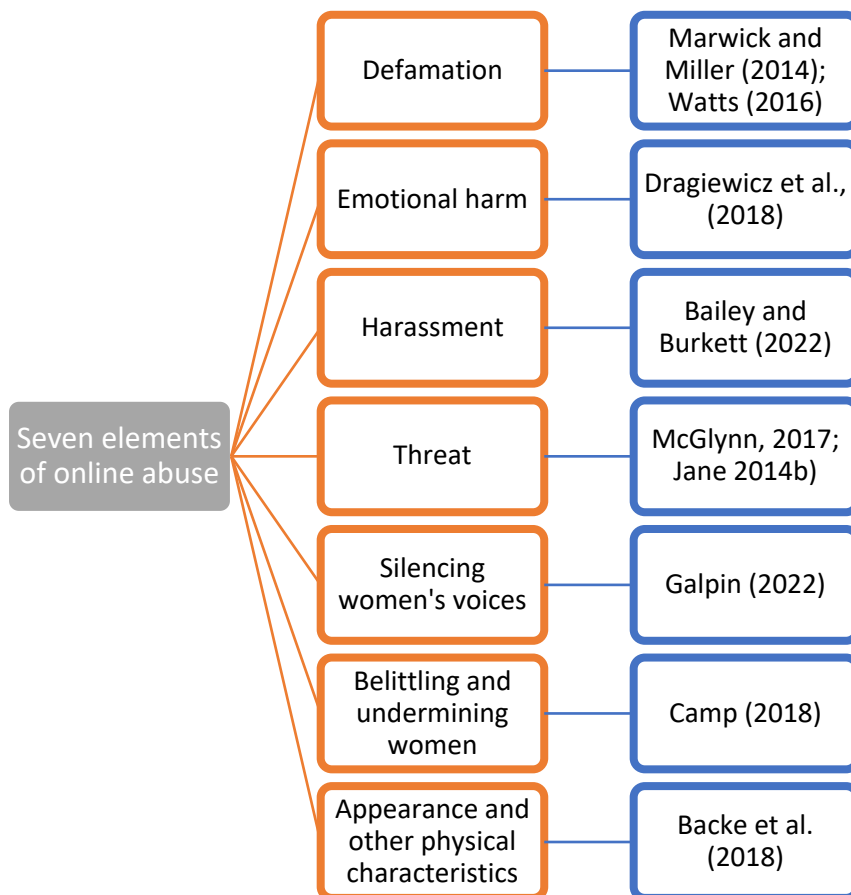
Seven elements of online abuse

Defamation

Marwick and Miller (2014); Watts (2016)

Emotional harm

Dragiewicz et al., (2018)

Harassment

Bailey and Burkett (2022)

Threat

McGlynn, 2017; Jane 2014b)

Silencing women's voices

Galpin (2022)

Belittling and undermining women

Camp (2018)

Appearance and other physical characteristics

Backe et al. (2018)